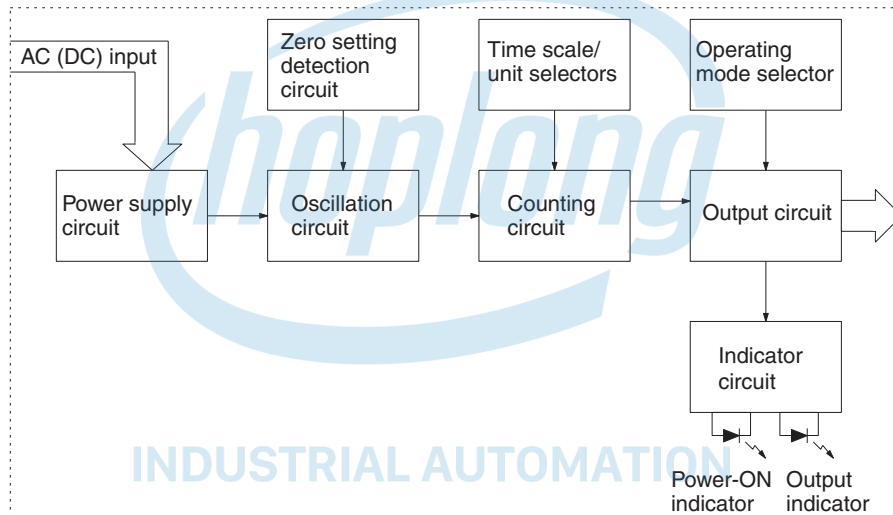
AC (DC) input

Zero setting detection circuit

Time scale/ unit selectors

Operating mode selector

Power supply circuit

Oscillation circuit

Counting circuit

Output circuit

Indicator circuit

Power-ON indicator

Output indicator

hoplong

INDUSTRIAL AUTOMATION